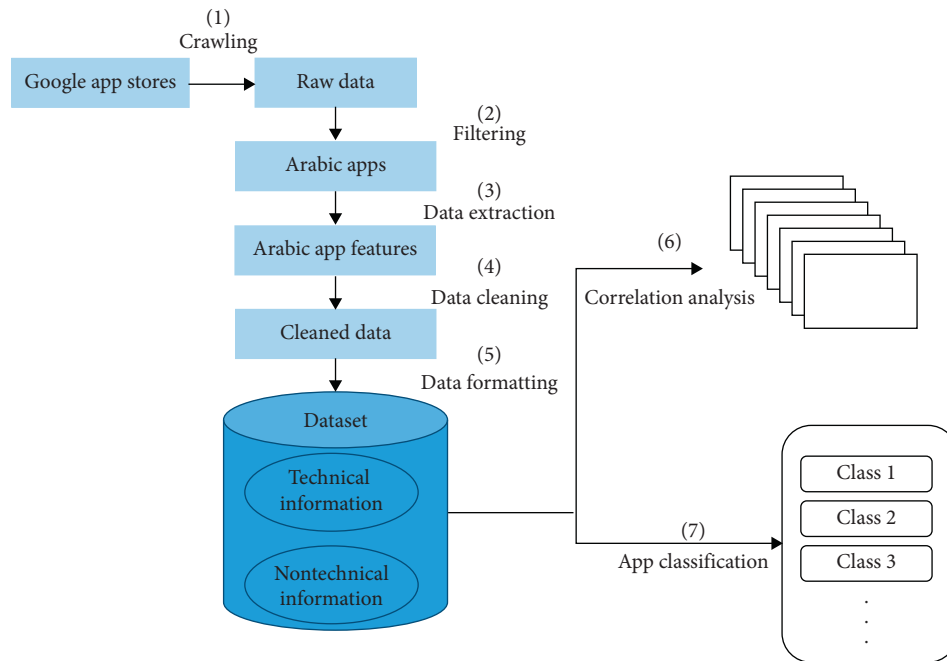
(1)
Crawling

Google app stores

Raw data

(2)
Filtering

Arabic apps

(3)
Data extraction

Arabic app features

(4)
Data cleaning

Cleaned data

(5)
Data formatting

Dataset

Technical information

Nontechnical information

(6)
Correlation analysis

(7)
App classification

Class 1
Class 2
Class 3
.
.
.